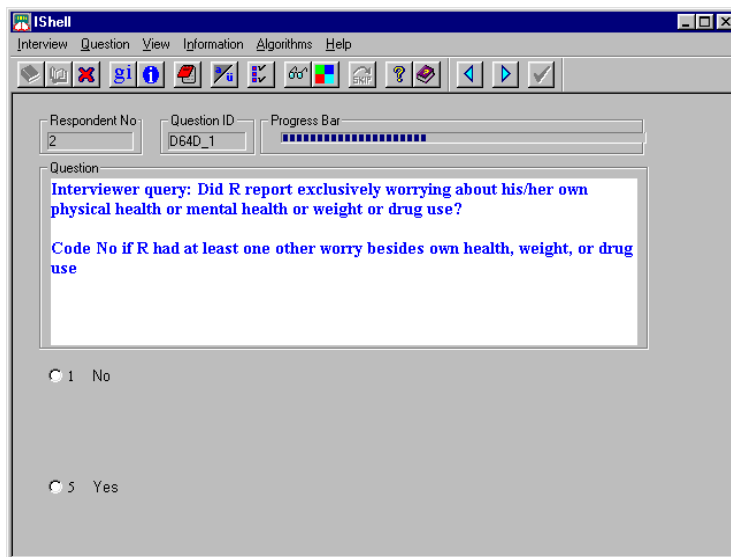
IShell

Interview Question View Information Algorithms Help

gi

SKIP

Respondent No
2

Question ID
D64D_1

Progress Bar

Question

Interviewer query: Did R report exclusively worrying about his/her own physical health or mental health or weight or drug use?

Code No if R had at least one other worry besides own health, weight, or drug use

1 No

5 Yes